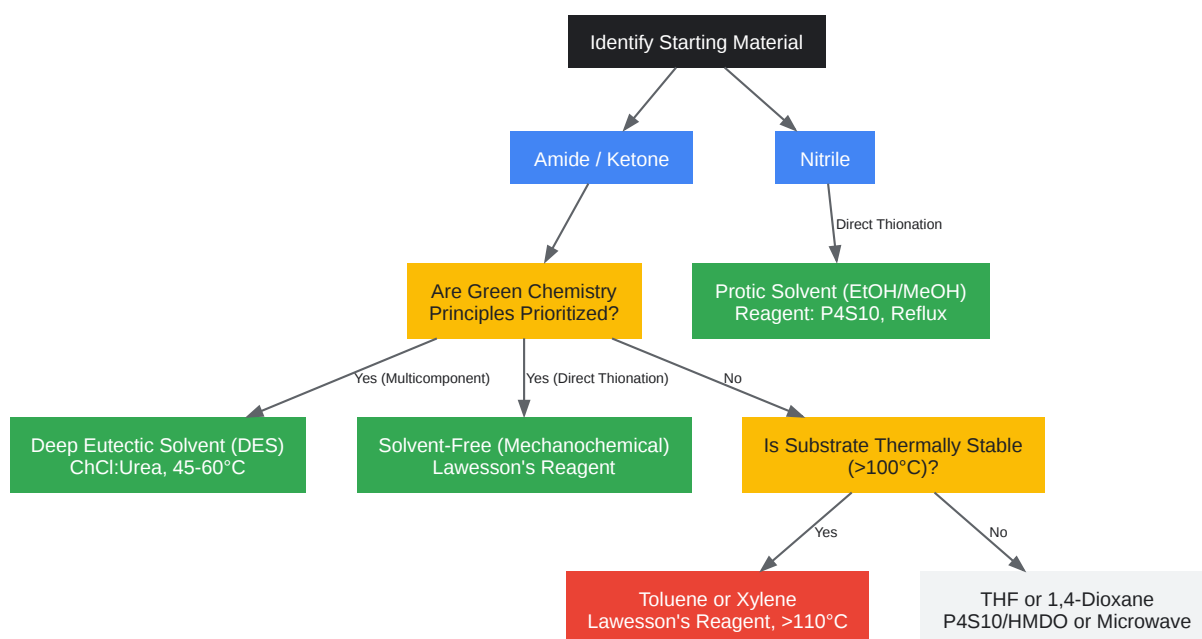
Identify Starting Material

Amide / Ketone

Nitrile

Direct Thionation

Are Green Chemistry Principles Prioritized?

Protic Solvent (EtOH/MeOH)
Reagent: P4S10, Reflux

Yes (Multicomponent)

Yes (Direct Thionation)

No

Deep Eutectic Solvent (DES)
ChCl:Urea, 45-60°C

Solvent-Free (Mechanochemical)
Lawesson's Reagent

Is Substrate Thermally Stable (>100°C)?

Yes

No

Toluene or Xylene
Lawesson's Reagent, >110°C

THF or 1,4-Dioxane
P4S10/HMDO or Microwave